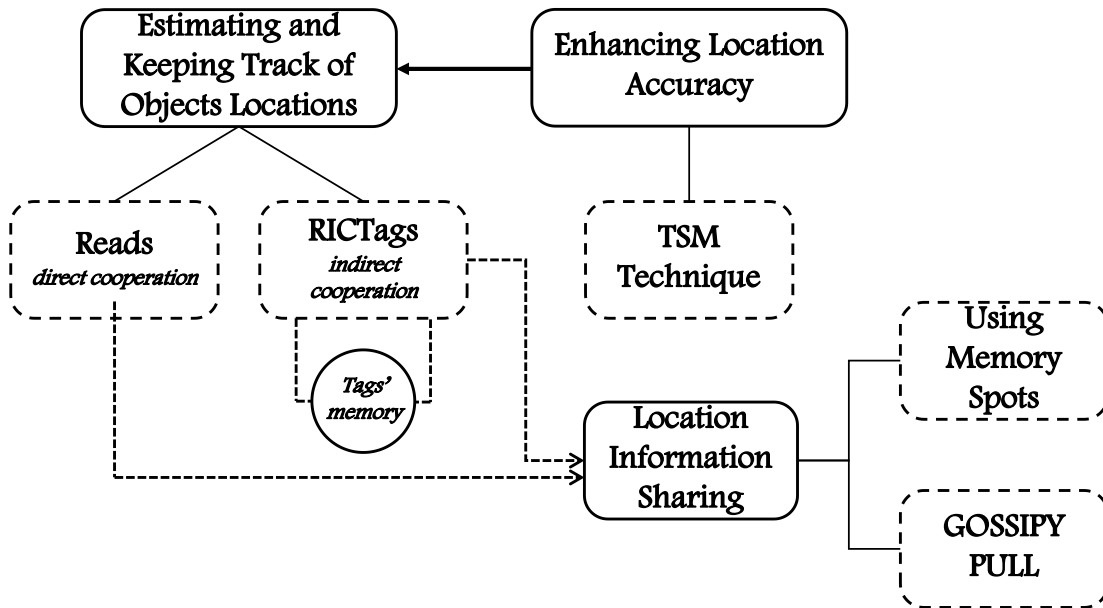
Estimating and Keeping Track of Objects Locations

Enhancing Location Accuracy

Reads
direct cooperation

RICTags
indirect cooperation

TSM Technique

Tags' memory

Using Memory Spots

Location Information Sharing

GOSSIPY PULL